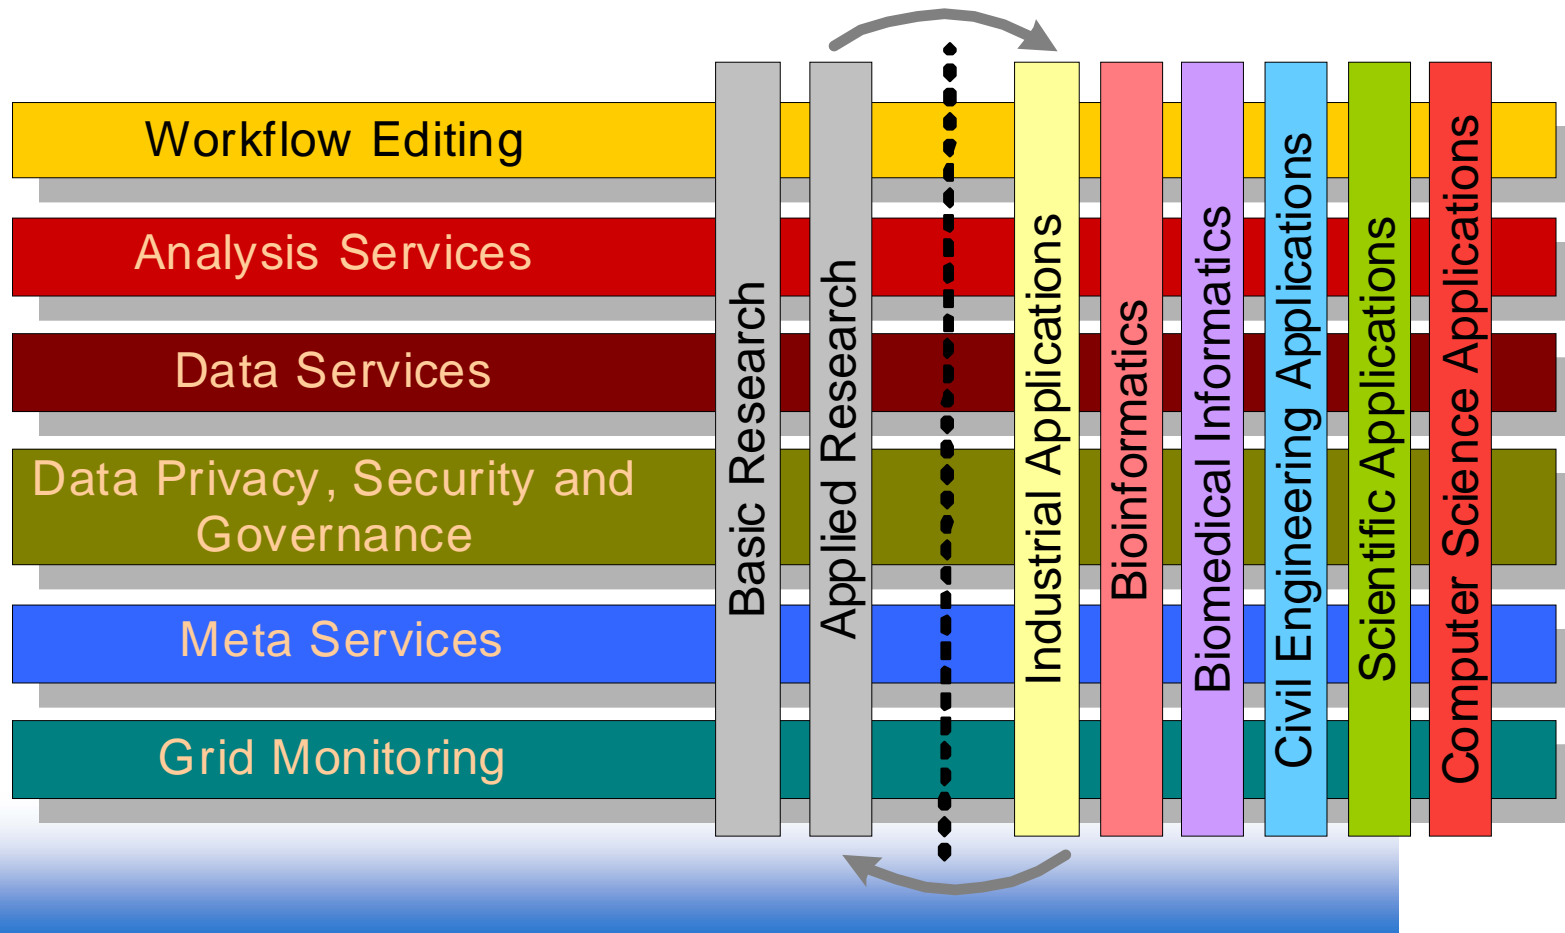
Workflow Editing

Analysis Services

Data Services

Data Privacy, Security and Governance

Meta Services

Grid Monitoring

Basic Research

Applied Research

Industrial Applications

Bioinformatics

Biomedical Informatics

Civil Engineering Applications

Scientific Applications

Computer Science Applications